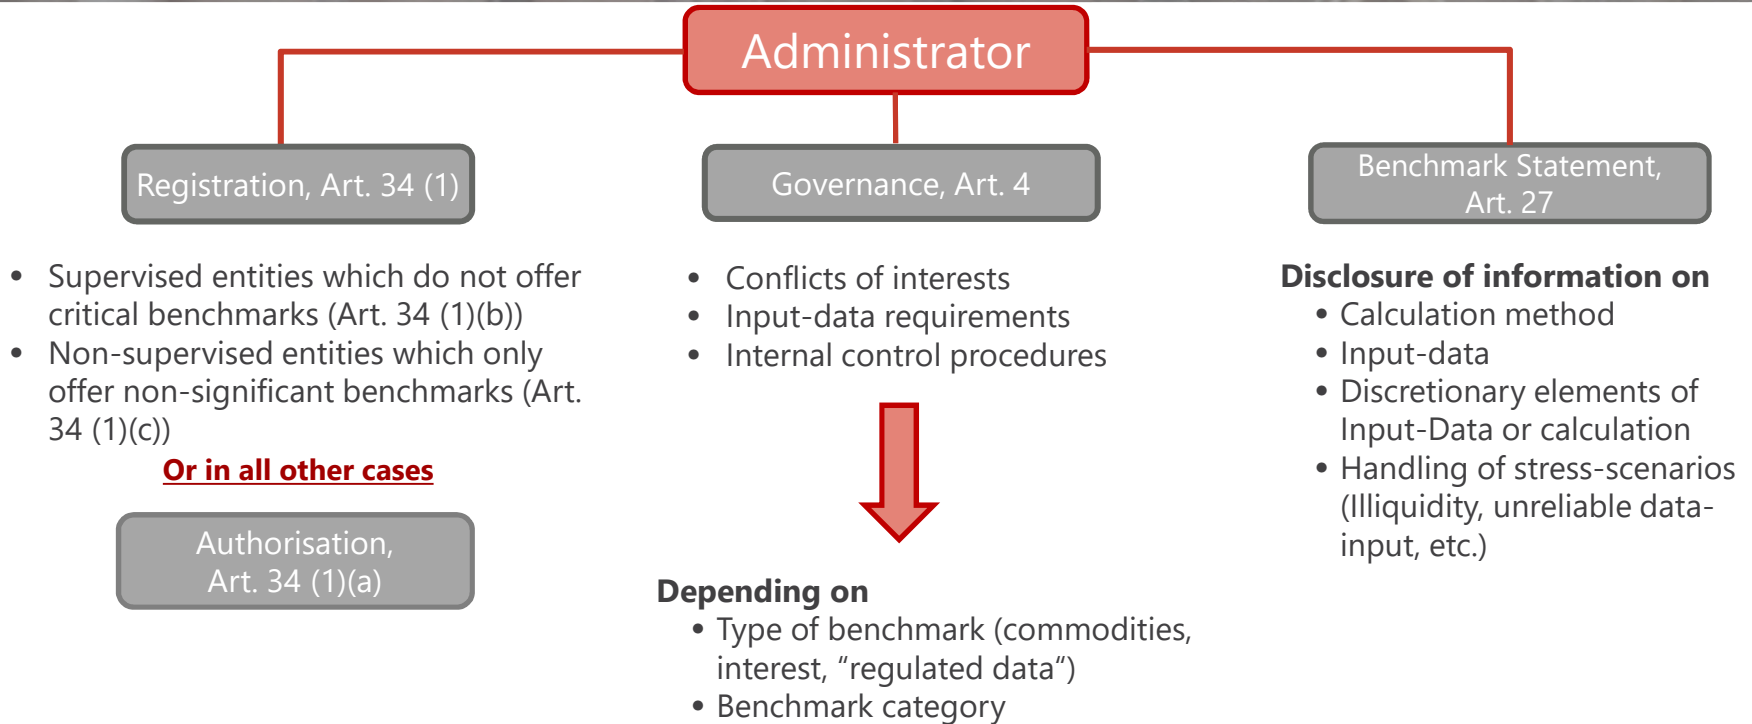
Administrator

Registration, Art. 34 (1)

- Supervised entities which do not offer critical benchmarks (Art. 34 (1)(b))
- Non-supervised entities which only offer non-significant benchmarks (Art. 34 (1)(c))

Or in all other cases

Authorisation, Art. 34 (1)(a)

Governance, Art. 4

- Conflicts of interests
- Input-data requirements
- Internal control procedures

Depending on
- Type of benchmark (commodities, interest, “regulated data“)
- Benchmark category

Benchmark Statement, Art. 27

Disclosure of information on
- Calculation method
- Input-data
- Discretionary elements of Input-Data or calculation
- Handling of stress-scenarios (Illiquidity, unreliable data-input, etc.)